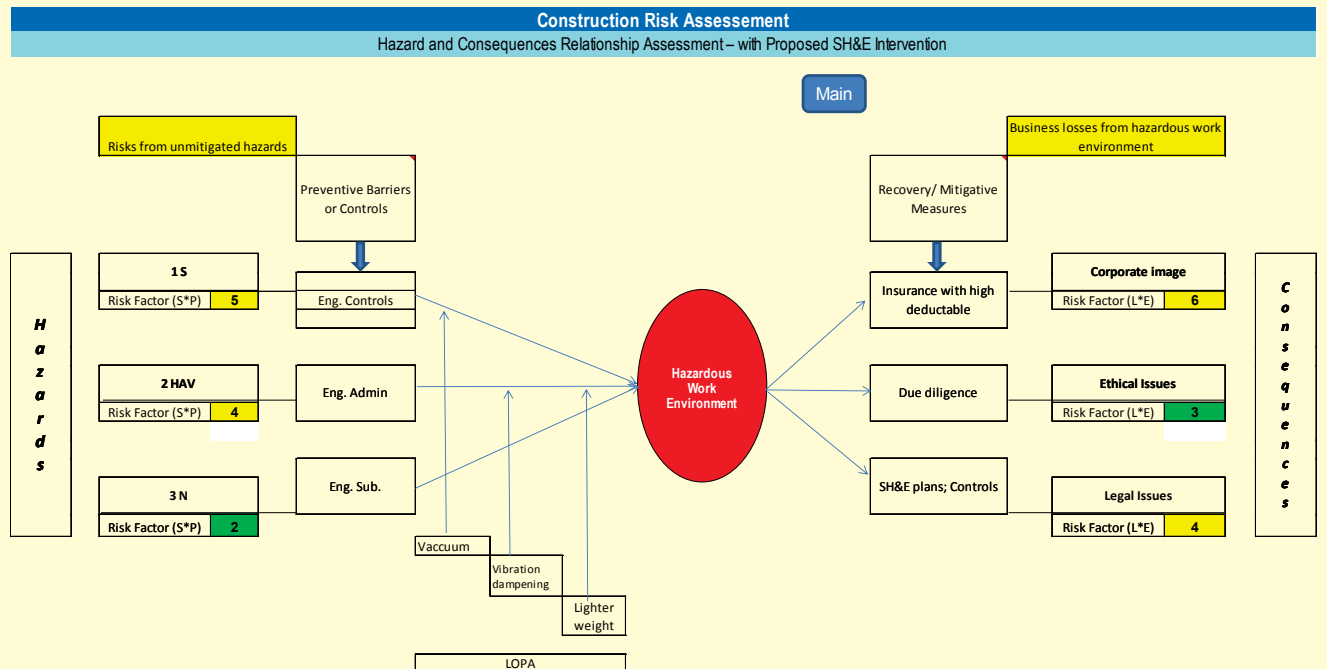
Construction Risk Assesement

Hazard and Consequences Relationship Assessment – with Proposed SH&E Intervention

Main

Risks from unmitigated hazards

Preventive Barriers or Controls

Business losses from hazardous work environment

Recovery/ Mitigative Measures

Hazards

1 S
Risk Factor (S*P) 5

Eng. Controls

2 HAV
Risk Factor (S*P) 4

Eng. Admin

3 N
Risk Factor (S*P) 2

Eng. Sub.

Hazardous Work Environment

Insurance with high deductable

Due diligence

SH&E plans; Controls

Corporate image
Risk Factor (L*E) 6

Ethical Issues
Risk Factor (L*E) 3

Legal Issues
Risk Factor (L*E) 4

Consequences

Vaccuum

Vibration dampening

Lighter weight

LOPA